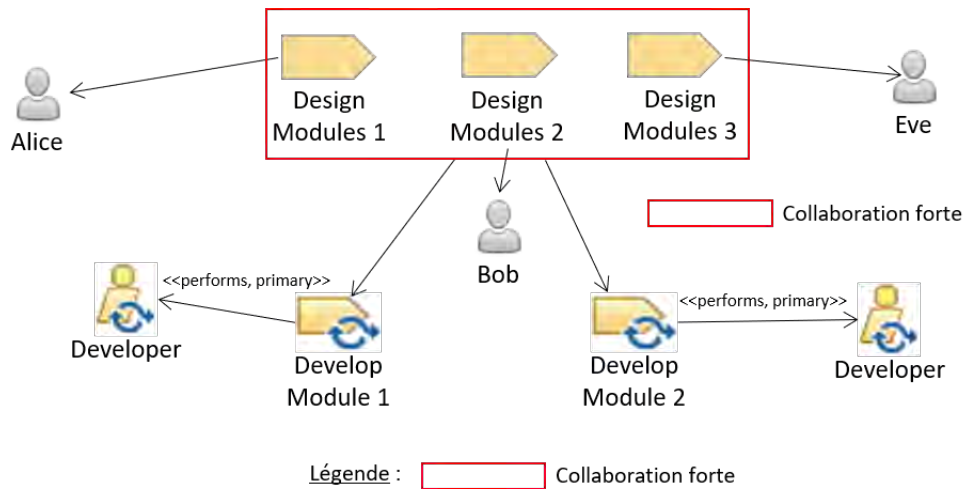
Design Modules 1

Design Modules 2

Design Modules 3

Alice

Eve

Bob

Collaboration forte

<<performs, primary>>

Developer

Develop Module 1

Develop Module 2

<<performs, primary>>

Developer

Légende : Collaboration forte